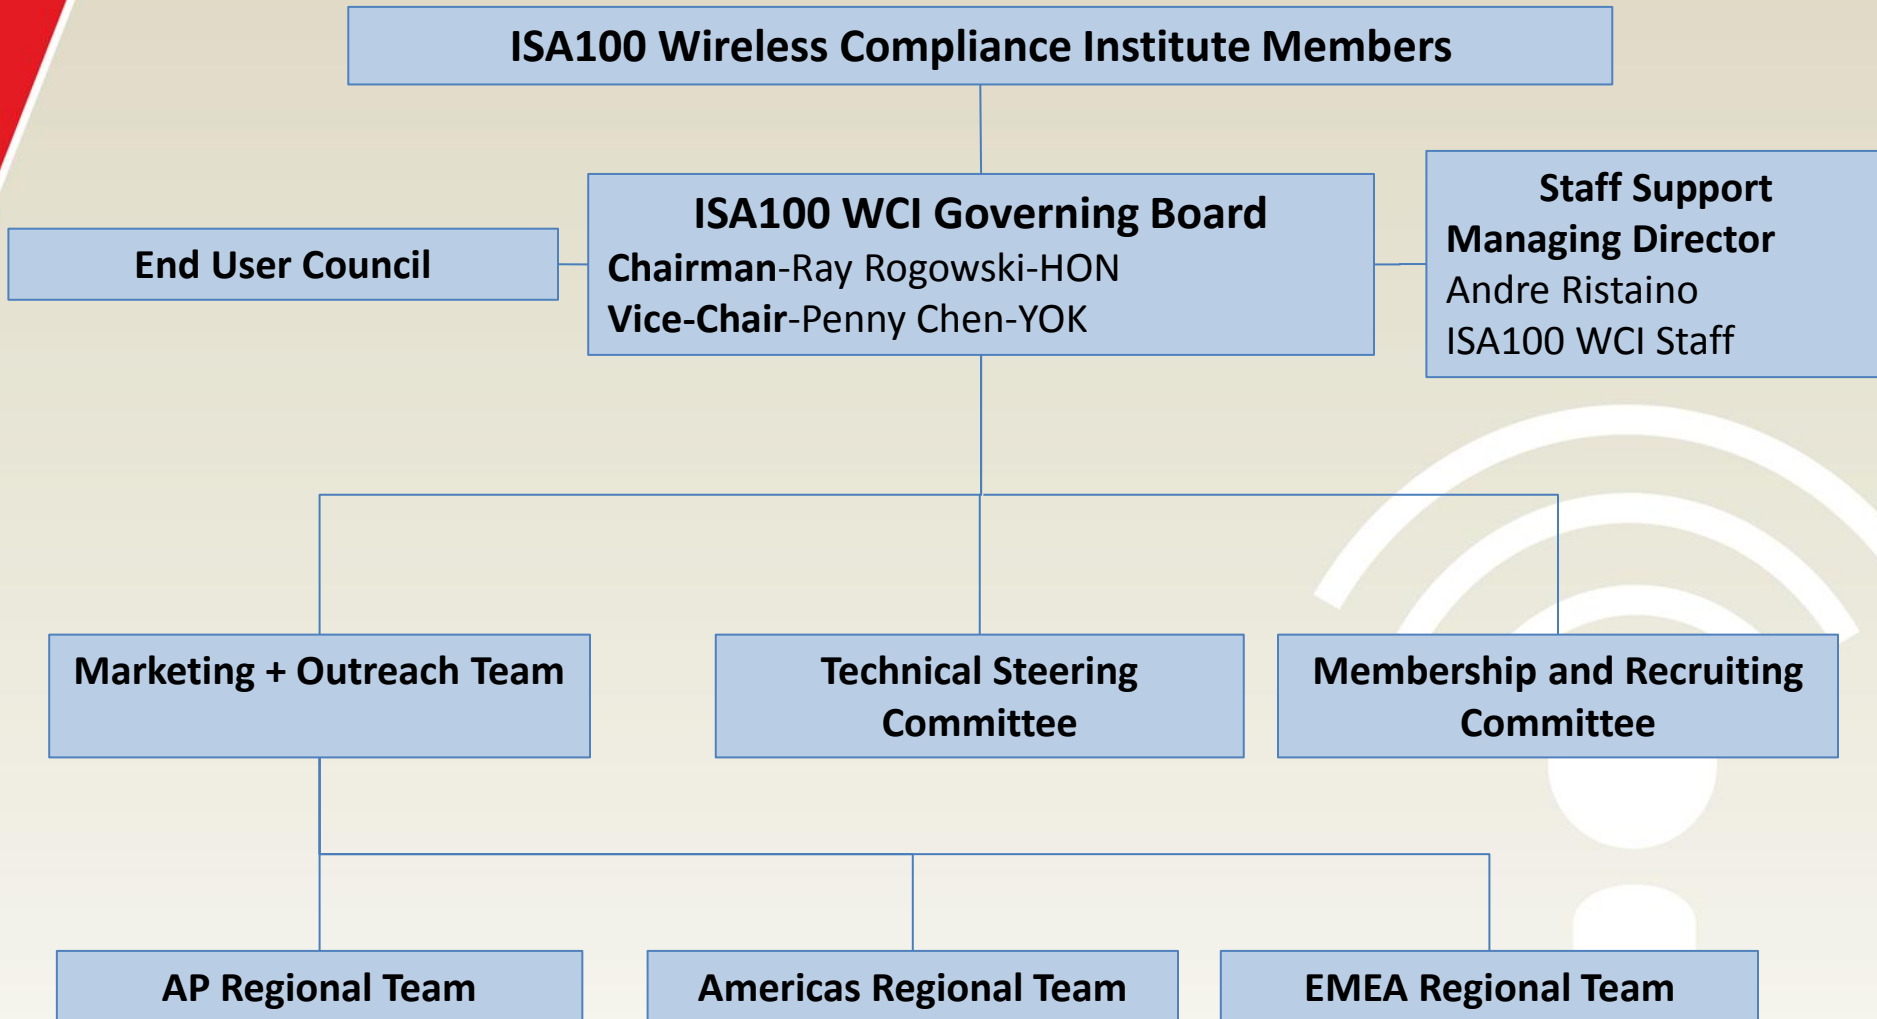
ISA100 Wireless Compliance Institute Members

End User Council

ISA100 WCI Governing Board
Chairman-Ray Rogowski-HON
Vice-Chair-Penny Chen-YOK

Staff Support
Managing Director
Andre Ristaino
ISA100 WCI Staff

Marketing + Outreach Team

Technical Steering Committee

Membership and Recruiting Committee

AP Regional Team

Americas Regional Team

EMEA Regional Team